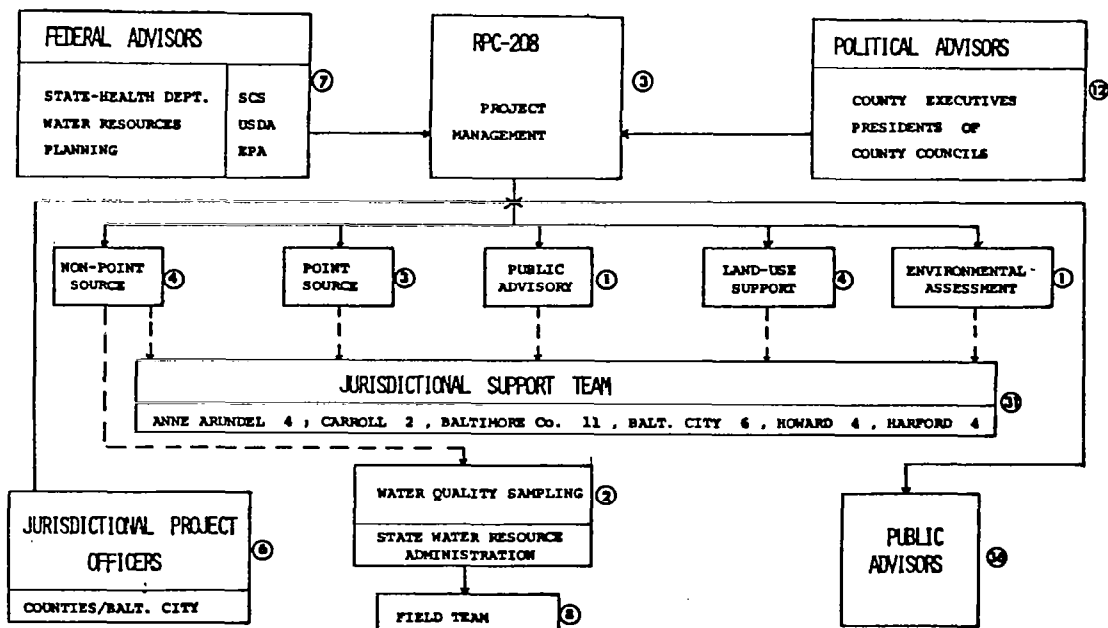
FEDERAL ADVISORS

STATE-HEALTH DEPT.
WATER RESOURCES
PLANNING

SCS
USDA
EPA

⑦

RPC-208

PROJECT MANAGEMENT

③

POLITICAL ADVISORS

COUNTY EXECUTIVES
PRESIDENTS OF
COUNTY COUNCILS

⑫

NON-POINT SOURCE ④

POINT SOURCE ③

PUBLIC ADVISORY ①

LAND-USE SUPPORT ④

ENVIRONMENTAL ASSESSMENT ①

JURISDICTIONAL SUPPORT TEAM

ANNE ARUNDEL 4 ; CARROLL 2 , BALTIMORE Co. 11 , BALT. CITY 6 , HOWARD 4 , HARFORD 4

㉛

JURISDICTIONAL PROJECT OFFICERS ⑥

COUNTIES/BALT. CITY

WATER QUALITY SAMPLING ②

STATE WATER RESOURCE ADMINISTRATION

FIELD TEAM ⑧

PUBLIC ADVISORS ⑭